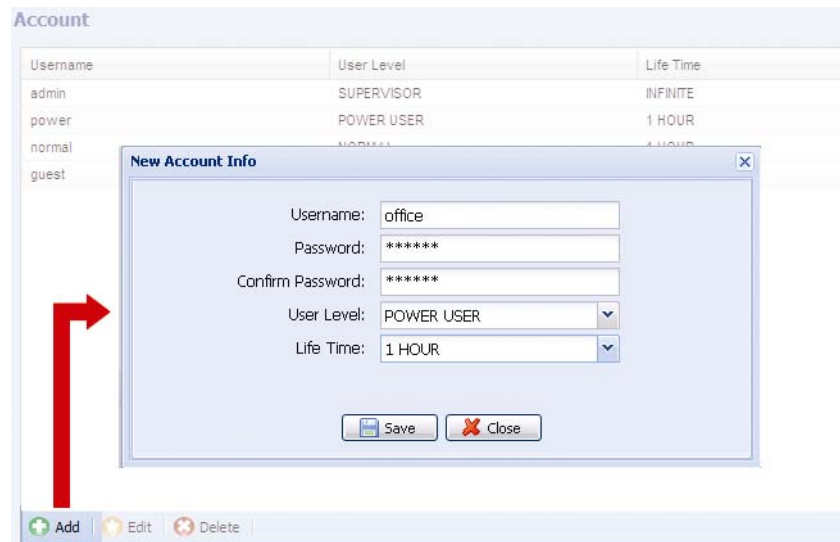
Account

| Username | User Level | Life Time |
|---|---|---|
| admin | SUPERVISOR | INFINITE |
| power | POWER USER | 1 HOUR |
| normal | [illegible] | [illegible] |
| guest | | |

New Account Info

Username: office
Password: ******
Confirm Password: ******
User Level: POWER USER
Life Time: 1 HOUR

Save Close

Add Edit Delete